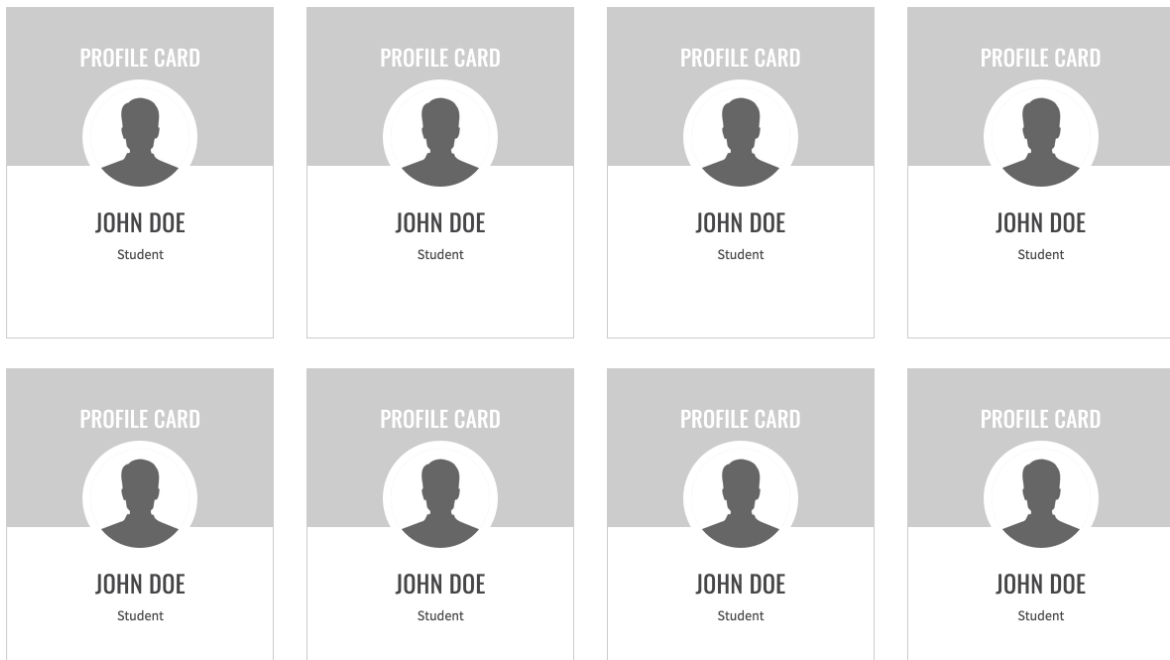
PROFILE CARD
JOHN DOE
Student

PROFILE CARD
JOHN DOE
Student

PROFILE CARD
JOHN DOE
Student

PROFILE CARD
JOHN DOE
Student

PROFILE CARD
JOHN DOE
Student

PROFILE CARD
JOHN DOE
Student

PROFILE CARD
JOHN DOE
Student

PROFILE CARD
JOHN DOE
Student